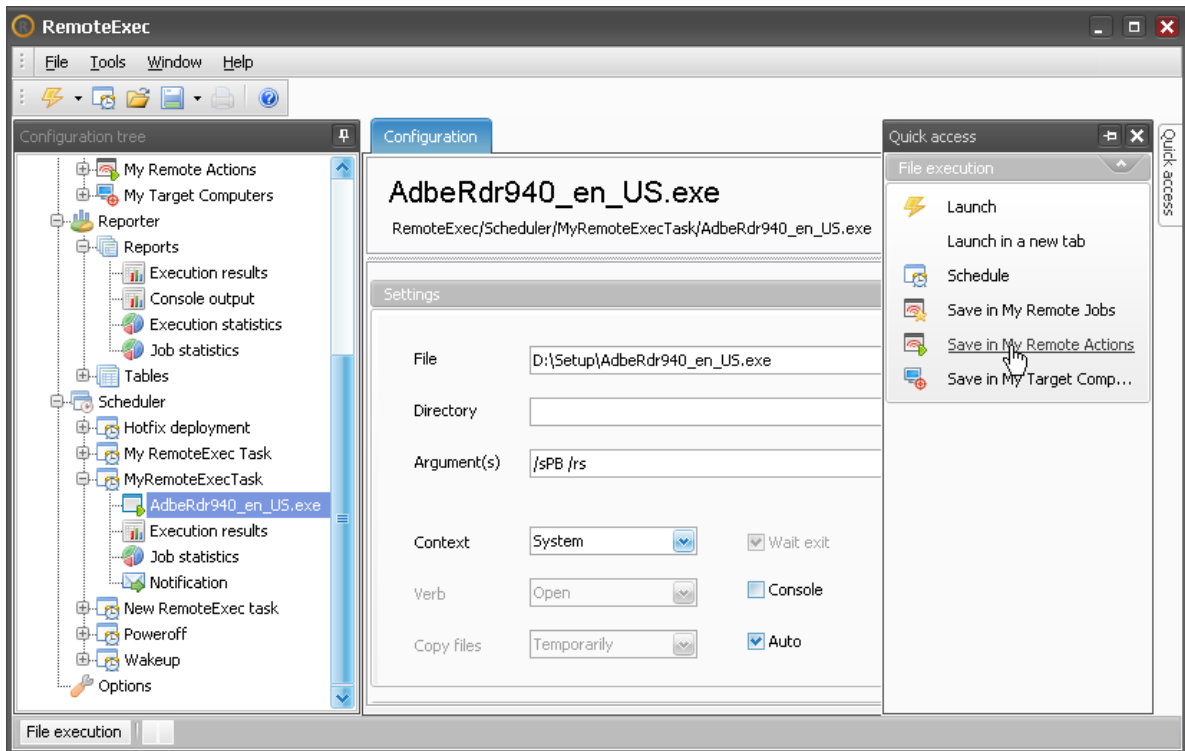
RemoteExec

File Tools Window Help

Configuration tree

My Remote Actions
My Target Computers
Reporter
Reports
Execution results
Console output
Execution statistics
Job statistics
Tables
Scheduler
Hotfix deployment
My RemoteExec Task
MyRemoteExecTask
AdbeRdr940_en_US.exe
Execution results
Job statistics
Notification
New RemoteExec task
Poweroff
Wakeup
Options

Configuration

AdbeRdr940_en_US.exe

RemoteExec/Scheduler/MyRemoteExecTask/AdbeRdr940_en_US.exe

Settings

File D:\Setup\AdbeRdr940_en_US.exe

Directory

Argument(s) /sPB /rs

Context System

Wait exit

Verb Open

Console

Copy files Temporarily

Auto

Quick access

File execution

Launch
Launch in a new tab
Schedule
Save in My Remote Jobs
Save in My Remote Actions
Save in My Target Comp...

Quick access

File execution